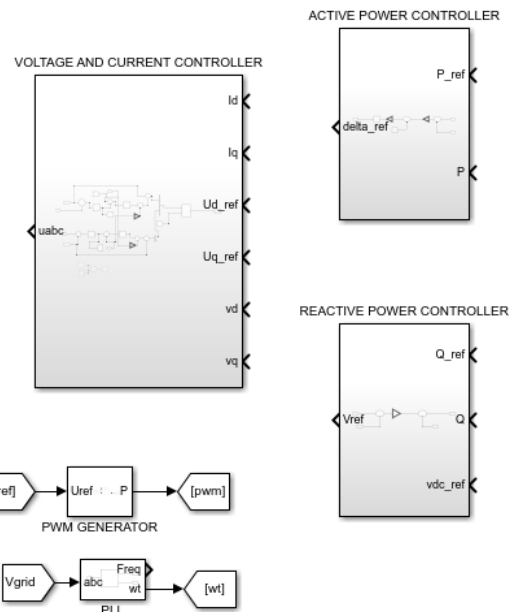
ACTIVE POWER CONTROLLER

VOLTAGE AND CURRENT CONTROLLER

P_ref

delta_ref

P

Id

Iq

Ud_ref

uabc

Uq_ref

vd

vq

REACTIVE POWER CONTROLLER

Q_ref

Vref

Q

vdc_ref

ref]

Uref

P

[pwm]

PWM GENERATOR

Vgrid

abc

Freq

wt

[wt]

PLL